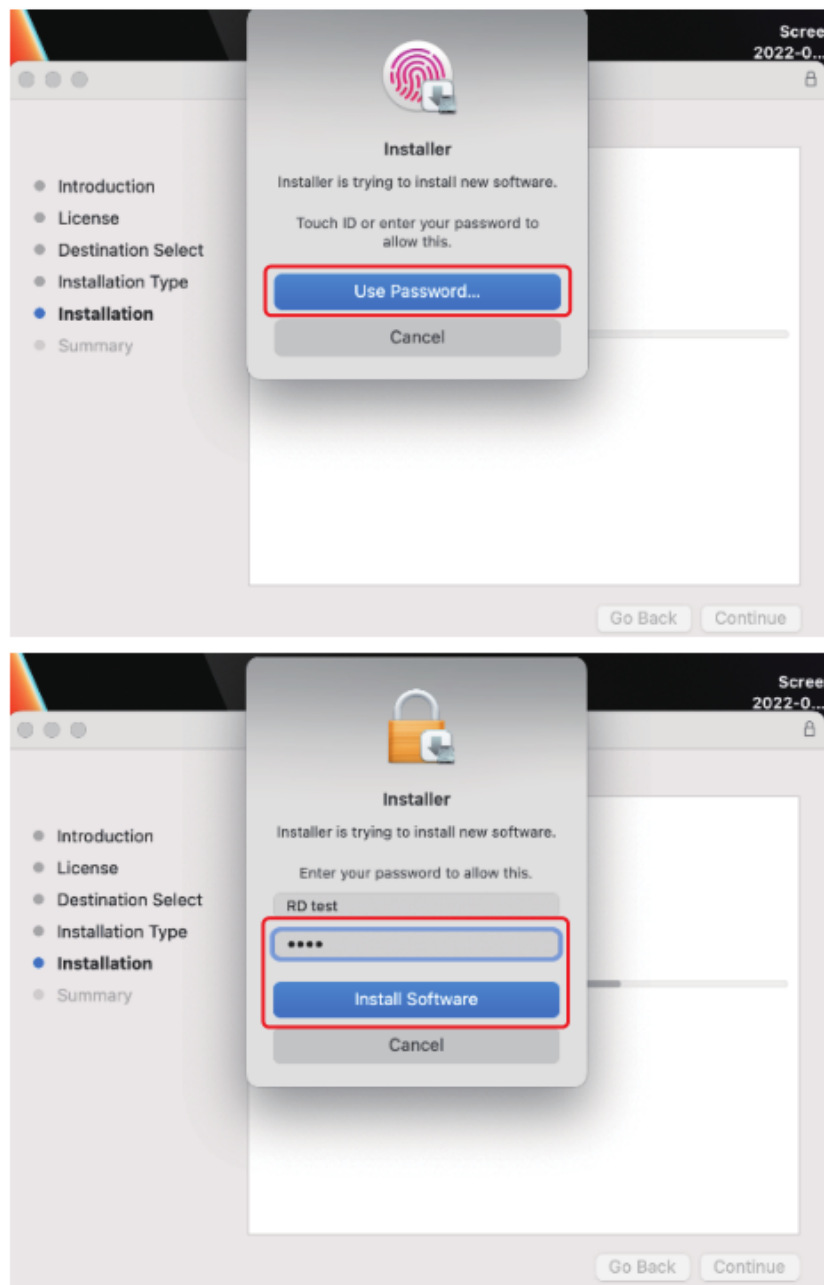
Scree
2022-0...

Introduction
License
Destination Select
Installation Type
Installation
Summary

Installer
Installer is trying to install new software.

Touch ID or enter your password to allow this.

Use Password...
Cancel

Go Back
Continue

Scree
2022-0...

Introduction
License
Destination Select
Installation Type
Installation
Summary

Installer
Installer is trying to install new software.

Enter your password to allow this.

RD test
••••
Install Software
Cancel

Go Back
Continue